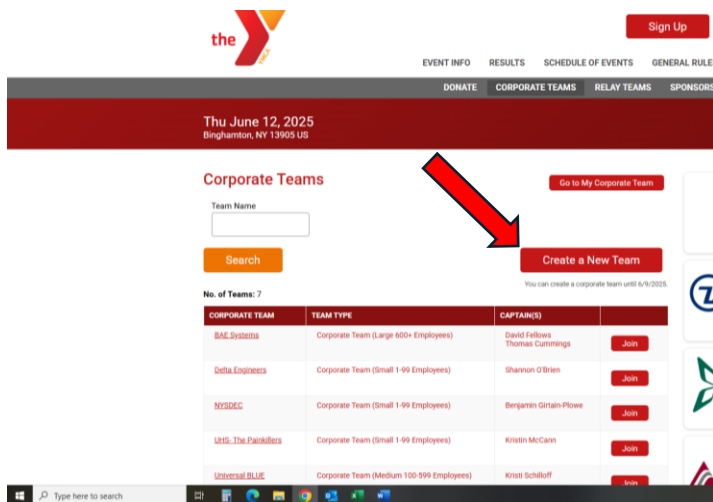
the Y

Sign Up

EVENT INFO RESULTS SCHEDULE OF EVENTS GENERAL RULE

DONATE CORPORATE TEAMS RELAY TEAMS SPONSORS

Thu June 12, 2025
Binghamton, NY 13905 US

Corporate Teams

Go to My Corporate Team

Team Name

Search

Create a New Team

You can create a corporate team until 6/9/2025.

No. of Teams: 7

| CORPORATE TEAM | TEAM TYPE | CAPTAIN(S) | |
|---|---|---|---|
| BAE Systems | Corporate Team (Large 600+ Employees) | David Fellows Thomas Cummings | Join |
| Delta Engineers | Corporate Team (Small 1-99 Employees) | Shannon O'Brien | Join |
| NYSDEC | Corporate Team (Small 1-99 Employees) | Benjamin Girtain-Plowe | Join |
| UHS- The Painkillers | Corporate Team (Small 1-99 Employees) | Kristin McCann | Join |
| Universal BLUE | Corporate Team (Medium 100-599 Employees) | Kristi Schilloff | Join |

Type here to search